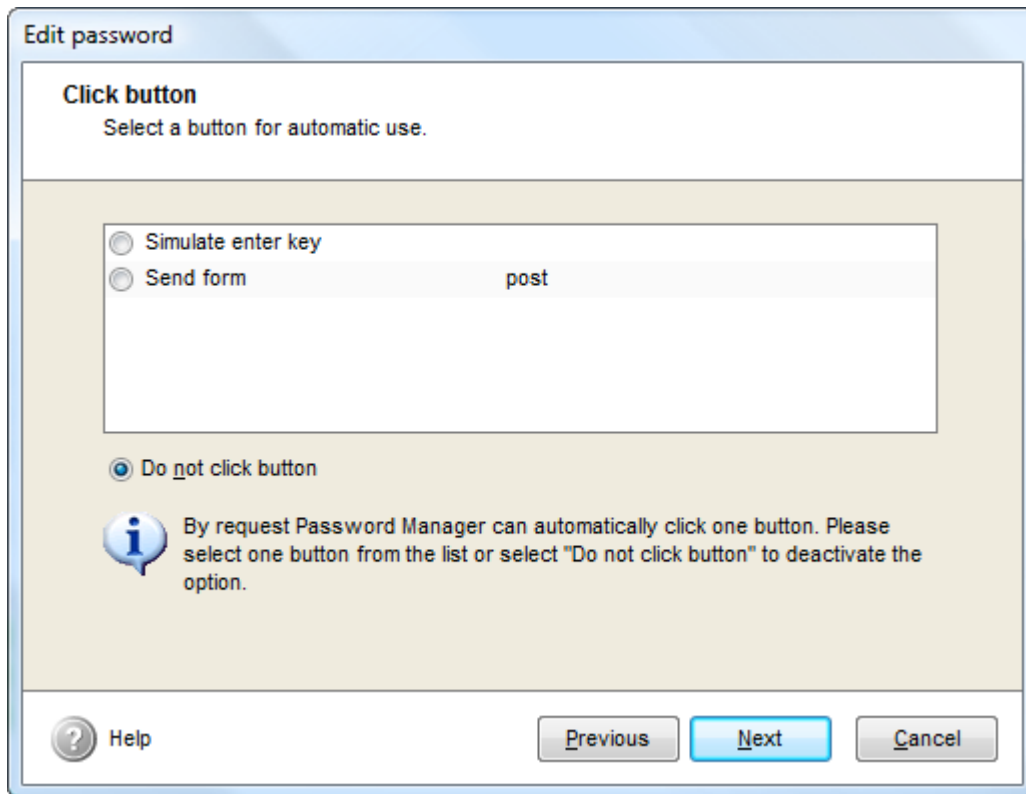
Edit password

Click button
Select a button for automatic use.

Simulate enter key
Send form post

Do not click button

By request Password Manager can automatically click one button. Please select one button from the list or select "Do not click button" to deactivate the option.

Help

Previous Next Cancel